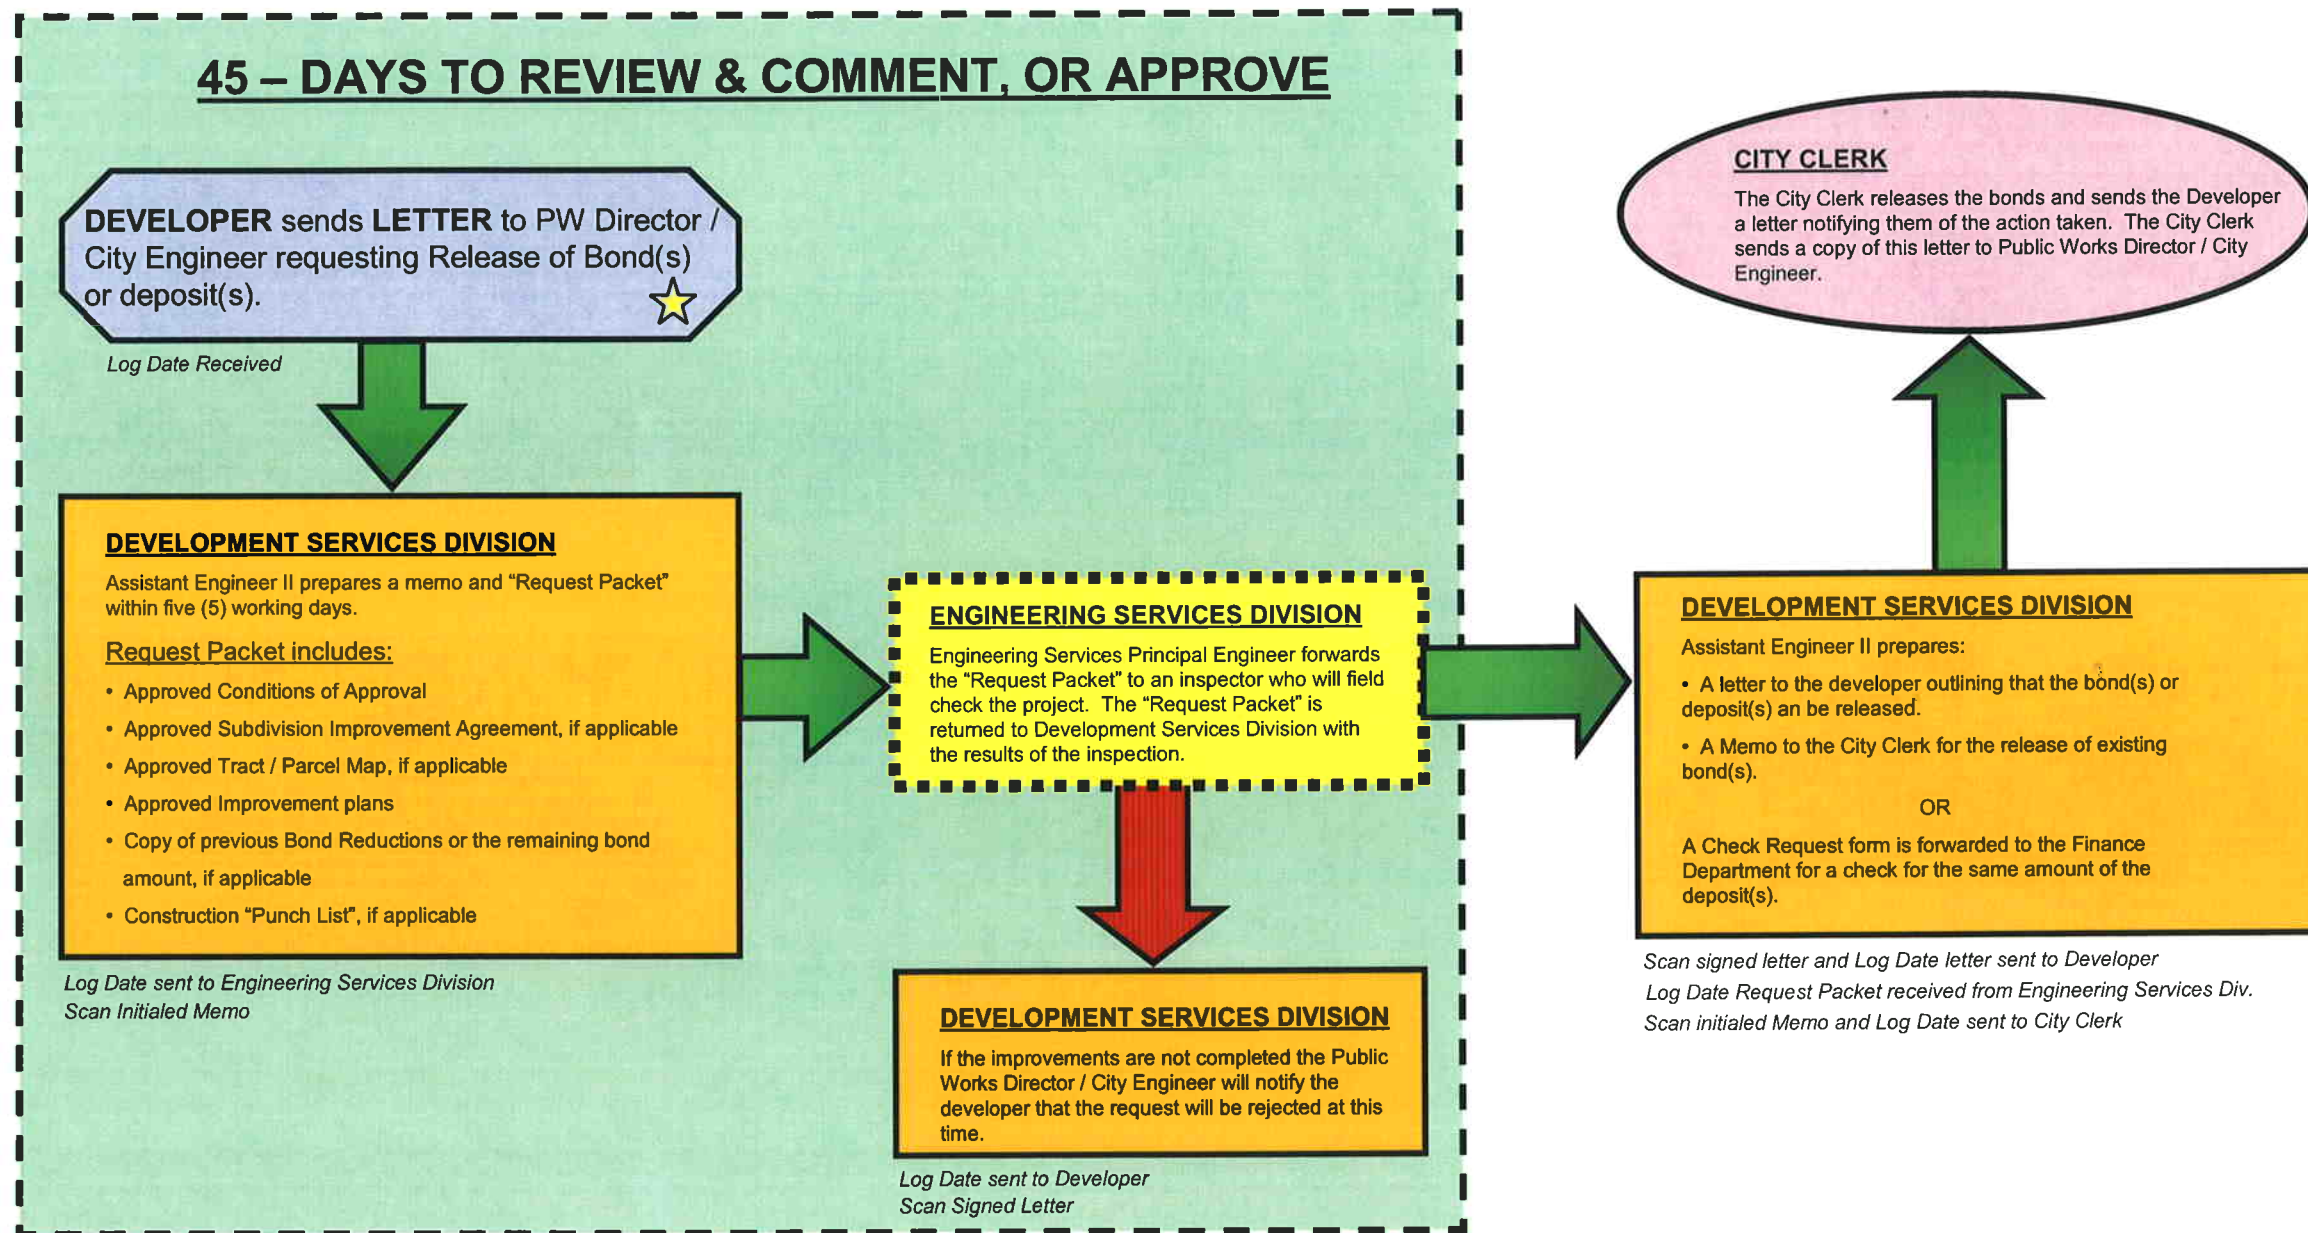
45 – DAYS TO REVIEW & COMMENT, OR APPROVE

DEVELOPER sends LETTER to PW Director / City Engineer requesting Release of Bond(s) or deposit(s).

Log Date Received

DEVELOPMENT SERVICES DIVISION

Assistant Engineer II prepares a memo and "Request Packet" within five (5) working days.

Request Packet includes:

- Approved Conditions of Approval
- Approved Subdivision Improvement Agreement, if applicable
- Approved Tract / Parcel Map, if applicable
- Approved Improvement plans
- Copy of previous Bond Reductions or the remaining bond amount, if applicable
- Construction "Punch List", if applicable

Log Date sent to Engineering Services Division
Scan Initialed Memo

ENGINEERING SERVICES DIVISION

Engineering Services Principal Engineer forwards the "Request Packet" to an inspector who will field check the project. The "Request Packet" is returned to Development Services Division with the results of the inspection.

DEVELOPMENT SERVICES DIVISION

If the improvements are not completed the Public Works Director / City Engineer will notify the developer that the request will be rejected at this time.

Log Date sent to Developer
Scan Signed Letter

CITY CLERK

The City Clerk releases the bonds and sends the Developer a letter notifying them of the action taken. The City Clerk sends a copy of this letter to Public Works Director / City Engineer.

DEVELOPMENT SERVICES DIVISION

Assistant Engineer II prepares:

- A letter to the developer outlining that the bond(s) or deposit(s) an be released.
- A Memo to the City Clerk for the release of existing bond(s).

OR

A Check Request form is forwarded to the Finance Department for a check for the same amount of the deposit(s).

Scan signed letter and Log Date letter sent to Developer
Log Date Request Packet received from Engineering Services Div.
Scan initialed Memo and Log Date sent to City Clerk